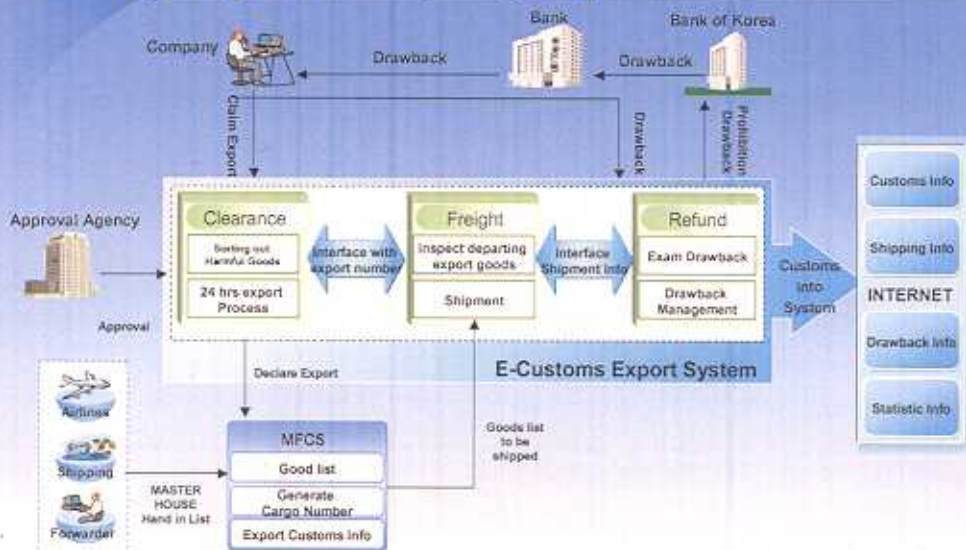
Company

Drawback

Bank

Bank of Korea

Drawback

Claim Export

Drawback

Prohibition Drawback

Approval Agency

Clearance

Sorting out Harmful Goods

24 hrs export Process

Interface with export number

Freight

Inspect departing export goods

Shipment

Interface Shipment Info

Refund

Exam Drawback

Drawback Management

Customs Info System

Approval

Declare Export

E-Customs Export System

Customs Info

Shipping Info

INTERNET

Drawback Info

Statistic Info

Airlines

Shipping

Forwarder

MASTER HOUSE Hand in List

MFCS

Good list

Generate Cargo Number

Export Customs Info

Goods list to be shipped